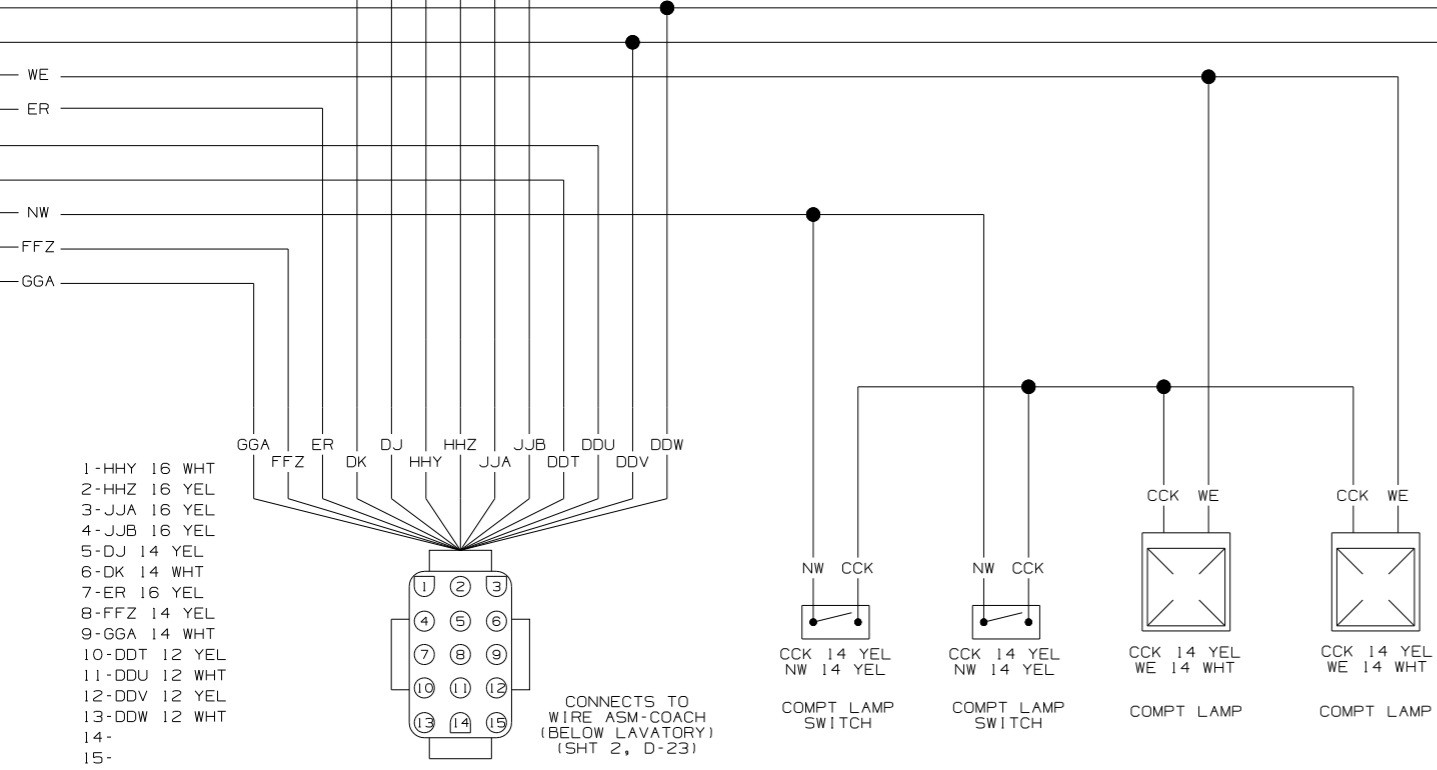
WE
ER
NW
FFZ
GGA

GGA FFZ ER DK DJ HHY HHZ JJA JJB DDT DDU DDV DDW

1-HHY 16 WHT
2-HHZ 16 YEL
3-JJA 16 YEL
4-JJB 16 YEL
5-DJ 14 YEL
6-DK 14 WHT
7-ER 16 YEL
8-FFZ 14 YEL
9-GGA 14 WHT
10-DDT 12 YEL
11-DDU 12 WHT
12-DDV 12 YEL
13-DDW 12 WHT
14-
15-

1 2 3
4 5 6
7 8 9
10 11 12
13 14 15

CONNECTS TO WIRE ASM-COACH (BELOW LAVATORY) (SHT 2, D-23)

NW CCK
CCK 14 YEL
NW 14 YEL
COMPT LAMP SWITCH

NW CCK
CCK 14 YEL
NW 14 YEL
COMPT LAMP SWITCH

CCK WE
CCK 14 YEL
WE 14 WHT
COMPT LAMP

CCK WE
CCK 14 YEL
WE 14 WHT
COMPT LAMP